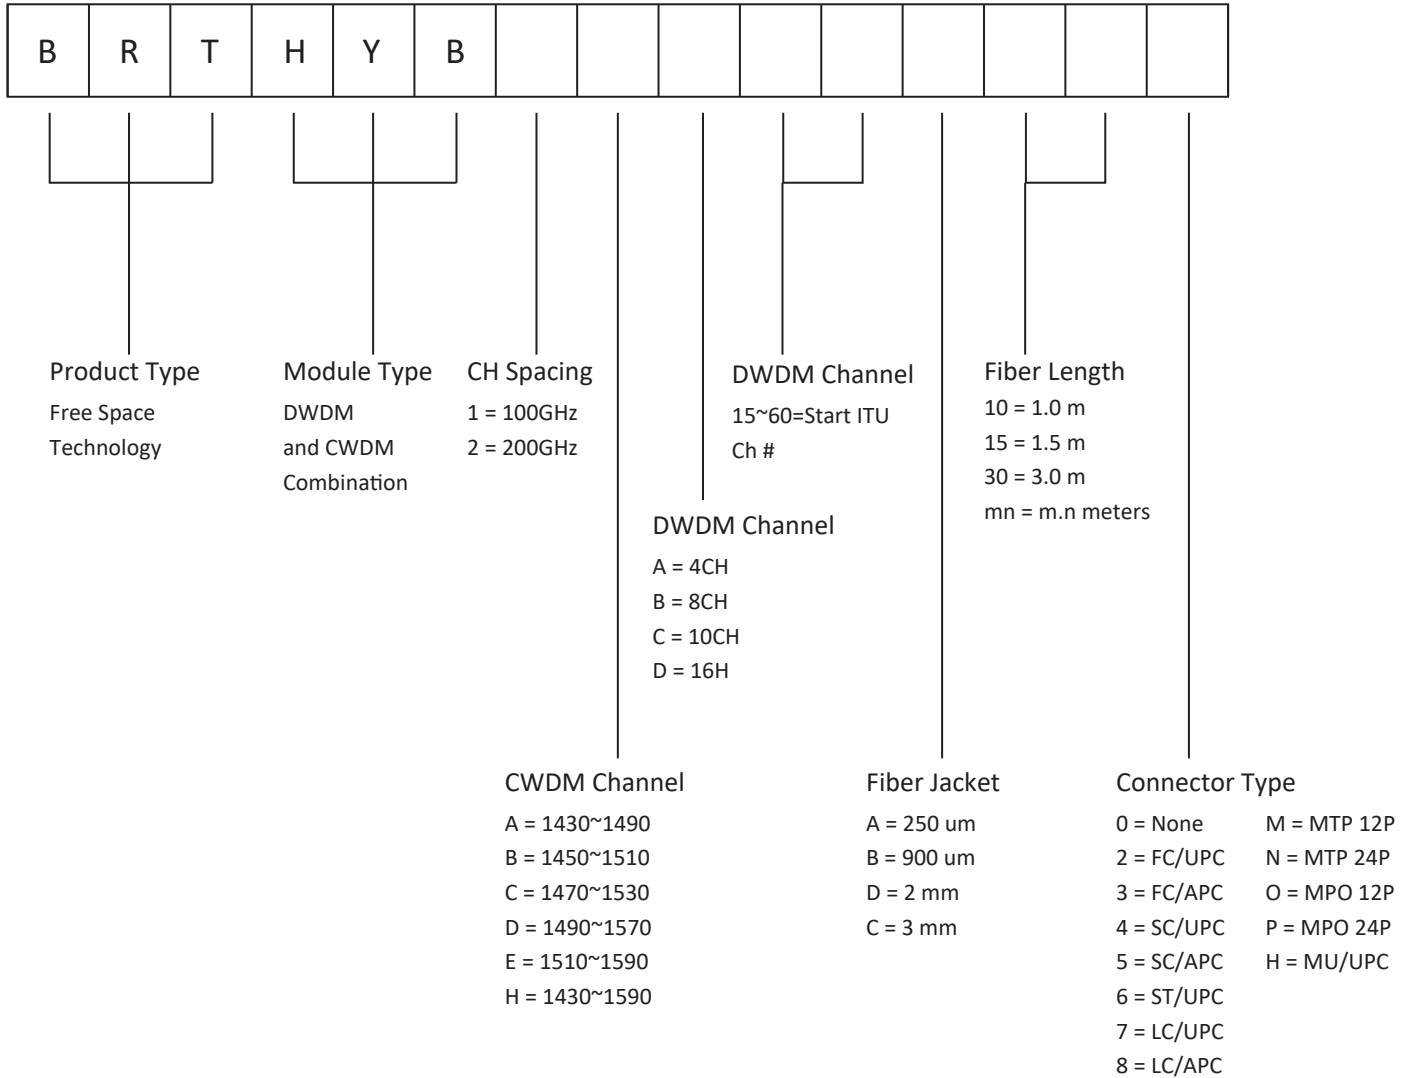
B R T H Y B

Product Type
Free Space Technology

Module Type
DWDM and CWDM Combination

CH Spacing
1 = 100GHz
2 = 200GHz

DWDM Channel
15~60=Start ITU Ch #

Fiber Length
10 = 1.0 m
15 = 1.5 m
30 = 3.0 m
mn = m.n meters

DWDM Channel
A = 4CH
B = 8CH
C = 10CH
D = 16H

CWDM Channel
A = 1430~1490
B = 1450~1510
C = 1470~1530
D = 1490~1570
E = 1510~1590
H = 1430~1590

Fiber Jacket
A = 250 um
B = 900 um
D = 2 mm
C = 3 mm

Connector Type
0 = None
2 = FC/UPC
3 = FC/APC
4 = SC/UPC
5 = SC/APC
6 = ST/UPC
7 = LC/UPC
8 = LC/APC

M = MTP 12P
N = MTP 24P
O = MPO 12P
P = MPO 24P
H = MU/UPC